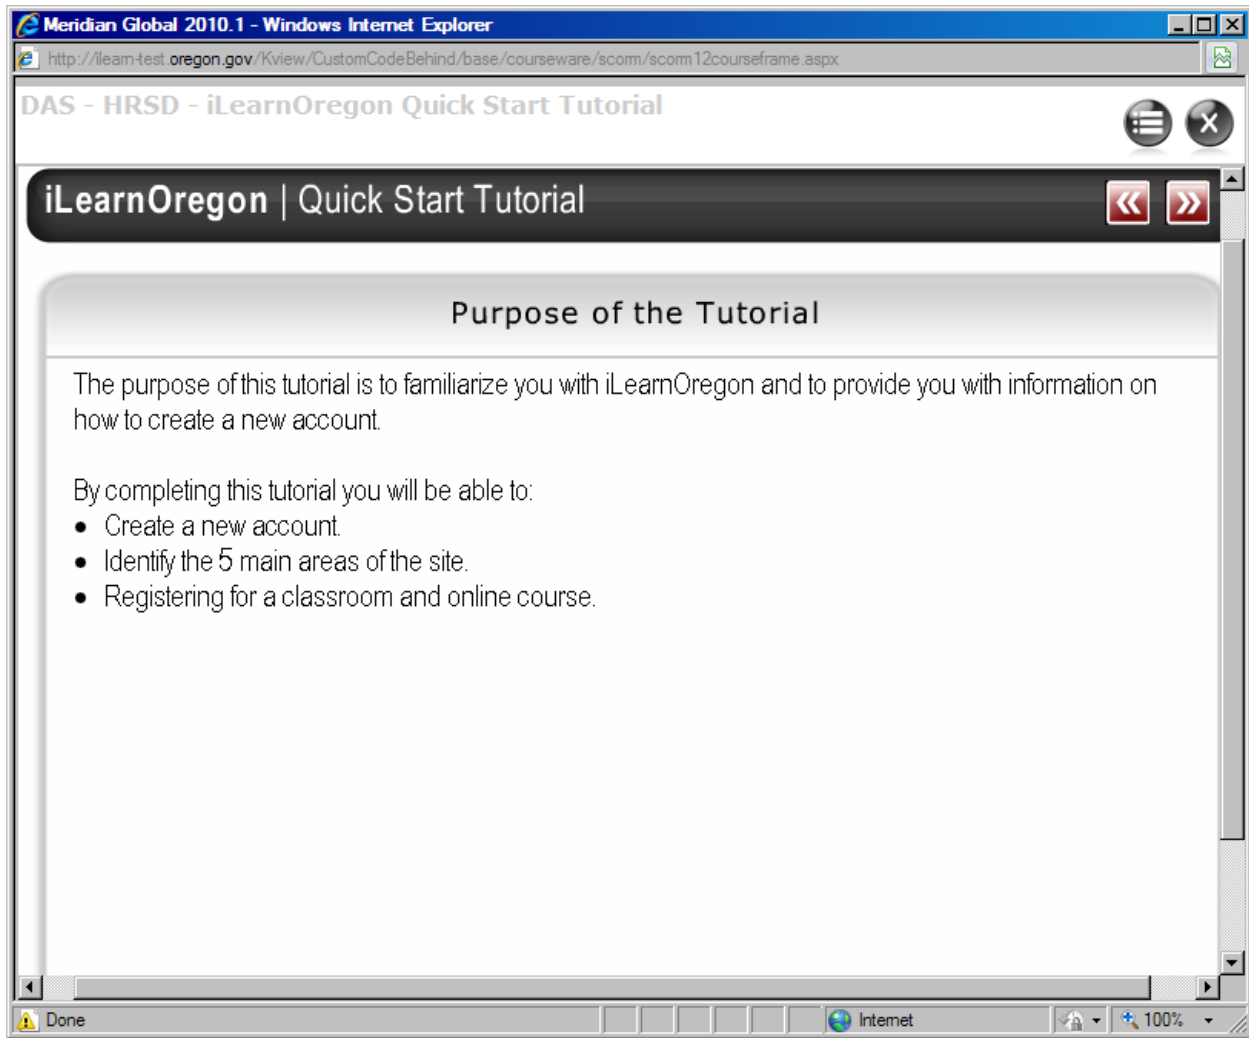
Meridian Global 2010.1 - Windows Internet Explorer

http://ilearn-test.oregon.gov/Kview/CustomCodeBehind/base/courseware/scorm/scorm12courseframe.aspx

DAS - HRSD - iLearnOregon Quick Start Tutorial

iLearnOregon | Quick Start Tutorial

«
»

Purpose of the Tutorial

The purpose of this tutorial is to familiarize you with iLearnOregon and to provide you with information on how to create a new account.

By completing this tutorial you will be able to:
- Create a new account.
- Identify the 5 main areas of the site.
- Registering for a classroom and online course.

Done
Internet
100%